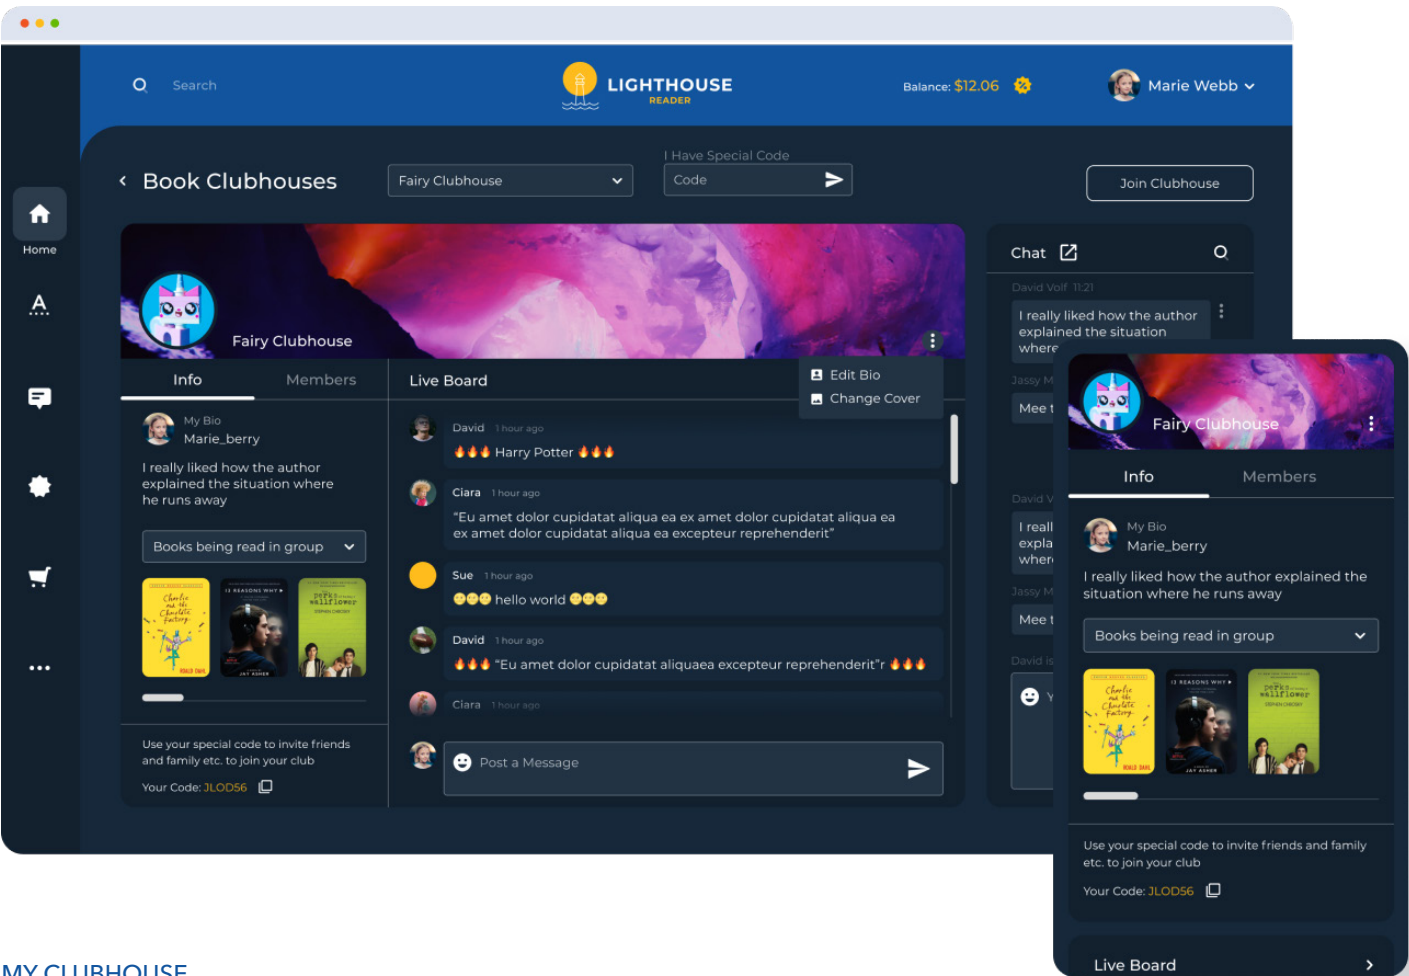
Search

LIGHTHOUSE
READER

Balance: $12.06

Marie Webb

Home

Book Clubhouses

Fairy Clubhouse

I Have Special Code

Code

Join Clubhouse

Fairy Clubhouse

Info

Members

My Bio
Marie_berry

I really liked how the author explained the situation where he runs away

Books being read in group

Charlie and the Chocolate Factory

13 REASONS WHY

perks of being a wallflower

Use your special code to invite friends and family etc. to join your club

Your Code: JLOD56

Live Board

Edit Bio

Change Cover

David 1 hour ago
Harry Potter

Ciara 1 hour ago
"Eu amet dolor cupidatat aliqua ea ex amet dolor cupidatat aliqua ea ex amet dolor cupidatat aliqua ea excepteur reprehenderit"

Sue 1 hour ago
hello world

David 1 hour ago
"Eu amet dolor cupidatat aliquaea excepteur reprehenderit"r

Ciara 1 hour ago

Post a Message

Chat

David Volf 11:21

I really liked how the author explained the situation where

Jassy M

Mee t

David V

I reall expla wher

Jassy M

Mee t

David is

Fairy Clubhouse

Info

Members

My Bio
Marie_berry

I really liked how the author explained the situation where he runs away

Books being read in group

Charlie and the Chocolate Factory

13 REASONS WHY

perks of being a wallflower

Use your special code to invite friends and family etc. to join your club

Your Code: JLOD56

Live Board

MY CLUBHOUSE